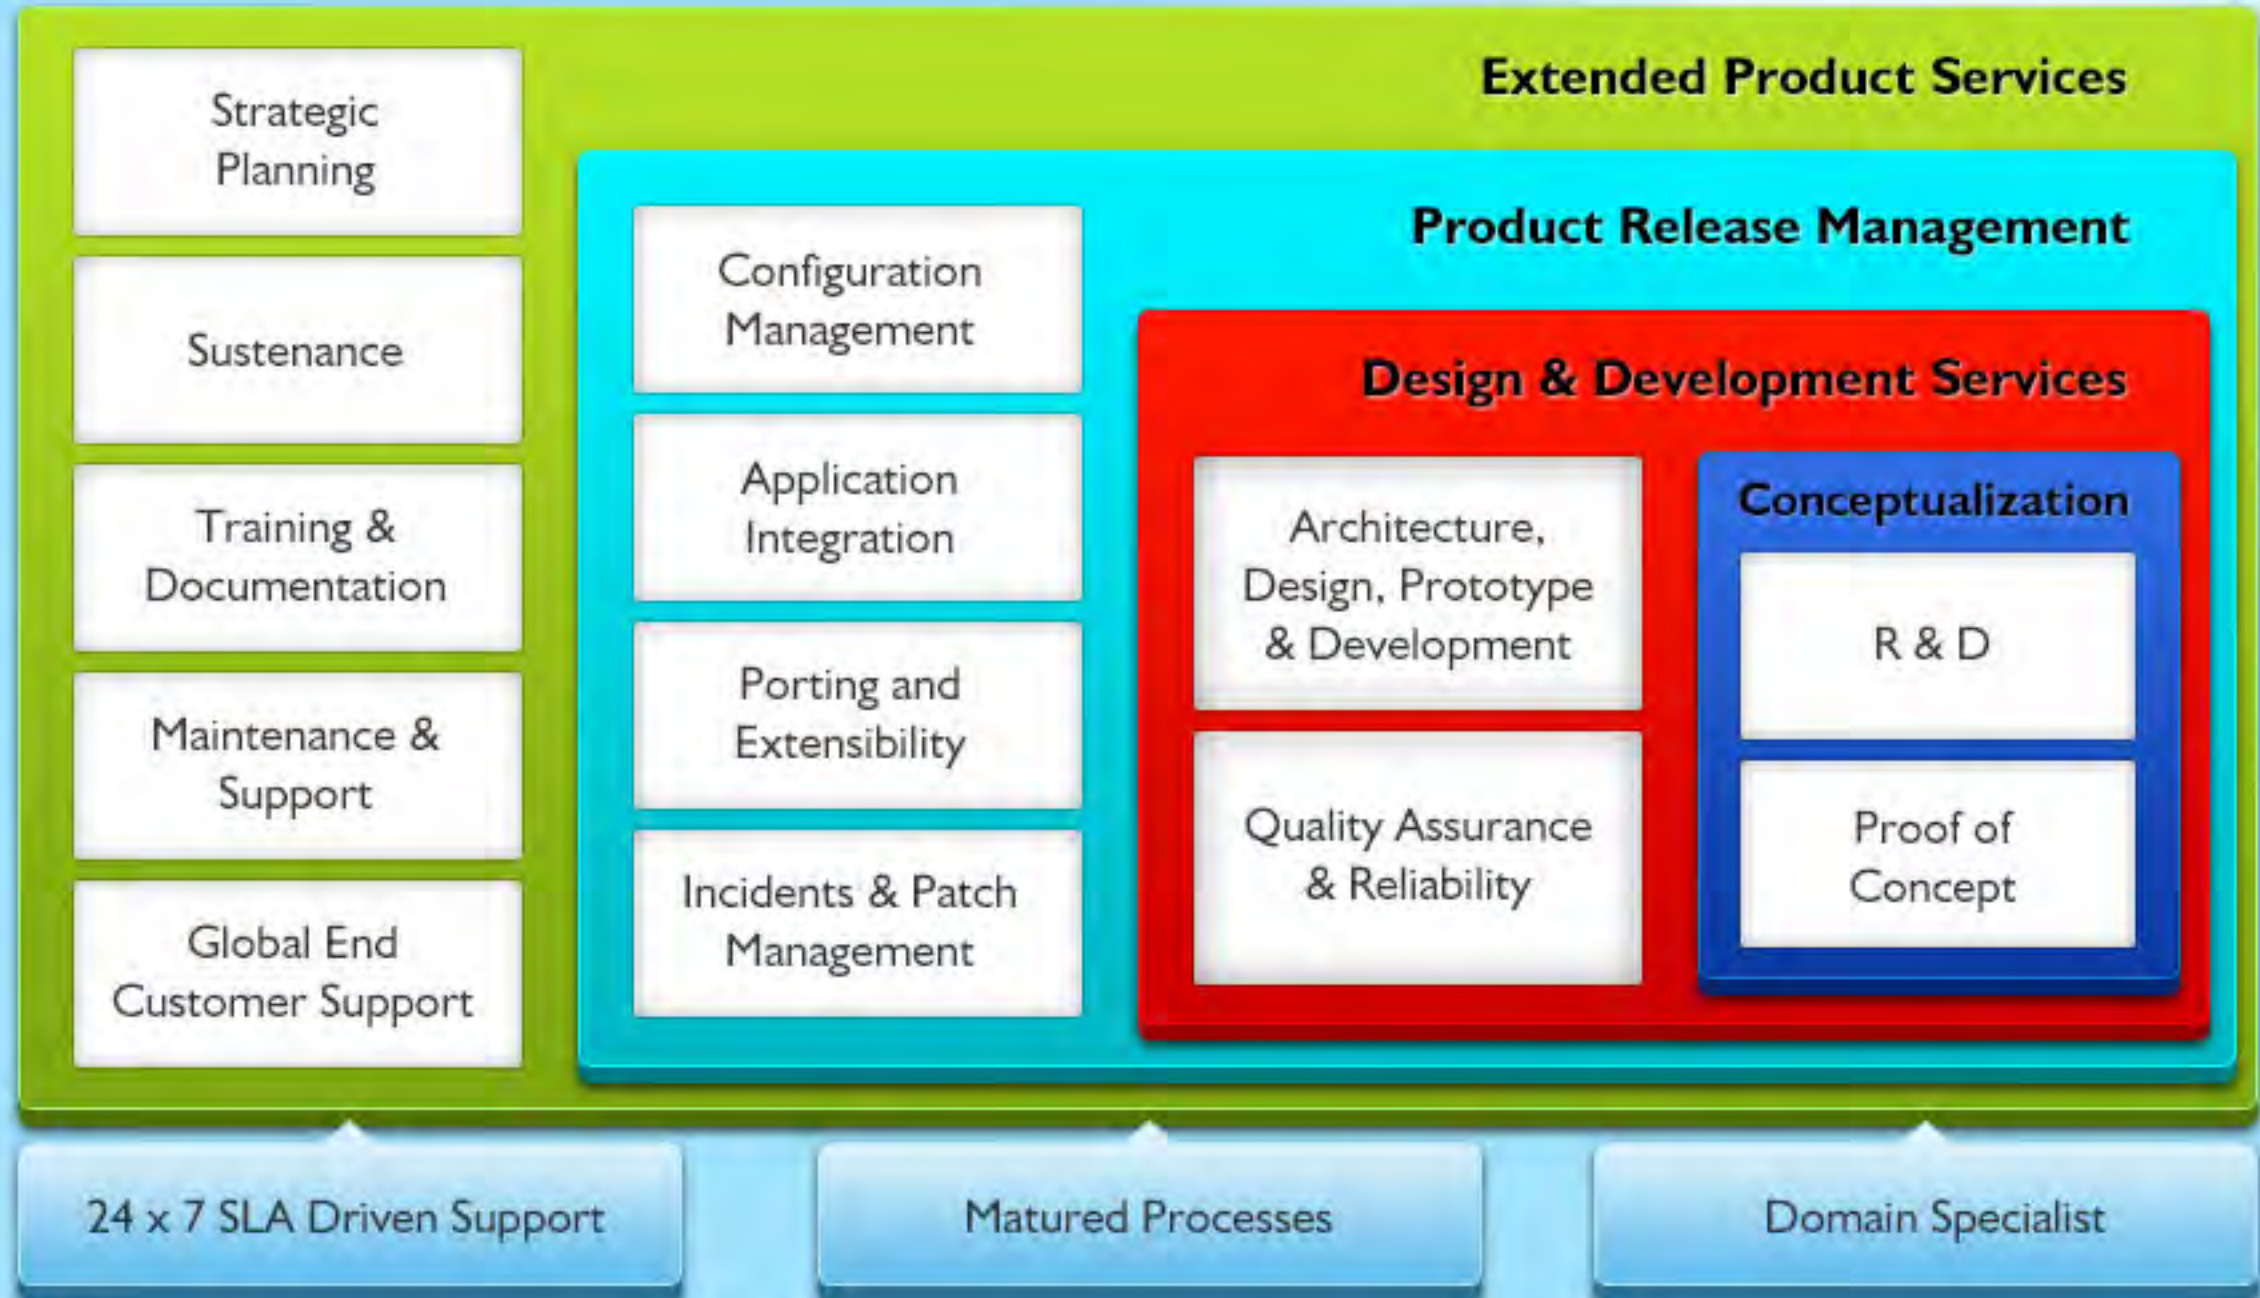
Extended Product Services

Strategic Planning

Sustenance

Training & Documentation

Maintenance & Support

Global End Customer Support

Product Release Management

Configuration Management

Application Integration

Porting and Extensibility

Incidents & Patch Management

Design & Development Services

Architecture, Design, Prototype & Development

Quality Assurance & Reliability

Conceptualization

R & D

Proof of Concept

24 x 7 SLA Driven Support

Matured Processes

Domain Specialist